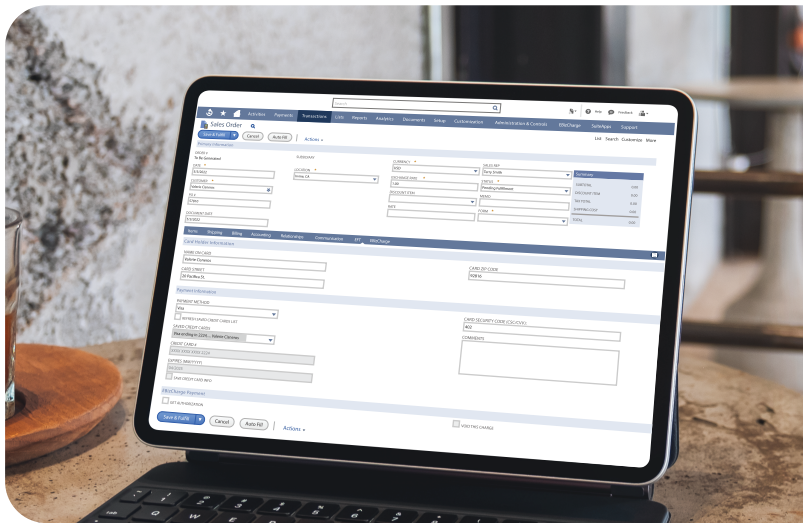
Activities Payments Transactions Lists Reports Analytics Documents Setup Customization Administration & Controls EFTeCharge SuiteApps Support

Help Feedback

Sales Order

Save & Fulfill Cancel Auto Fill Actions

List Search Customize More

Primary Information

ORDER #
To Be Generated

DATE
1/1/2022

CUSTOMER
Valerie Ostrowo

PO #

MEMO

CURRENCY
USD

EXCHANGE RATE
1.00

DISCOUNT ITEM

RATE

SALES REP

STATUS
Pending Fulfillment

FORM

LOCATION

SUMMARY
SUBTOTAL
DISCOUNT ITEM 0.00
TAX TOTAL 0.00
SHIPPING COST 0.00
TOTAL 0.00

Items Shipping Billing Accounting Relationships Communication EFT WeCharge

Card Holder Information

NAME ON CARD
Valerie Ostrowo

CARD STREET

CARD ZIP CODE

Payment Information

PAYMENT METHOD
Visa

SAVED CREDIT CARDS

CREDIT CARD #
XXXX-XXXX-XXXX-XXXX

EXPIRES (MM/YYYY)

SAVE CREDIT CARD INFO

CARD SECURITY CODE (CSC/CVV)

COMMENTS

EFTeCharge Payment

GET AUTHORIZATION

VOID THIS CHARGE

Save & Fulfill Cancel Auto Fill Actions